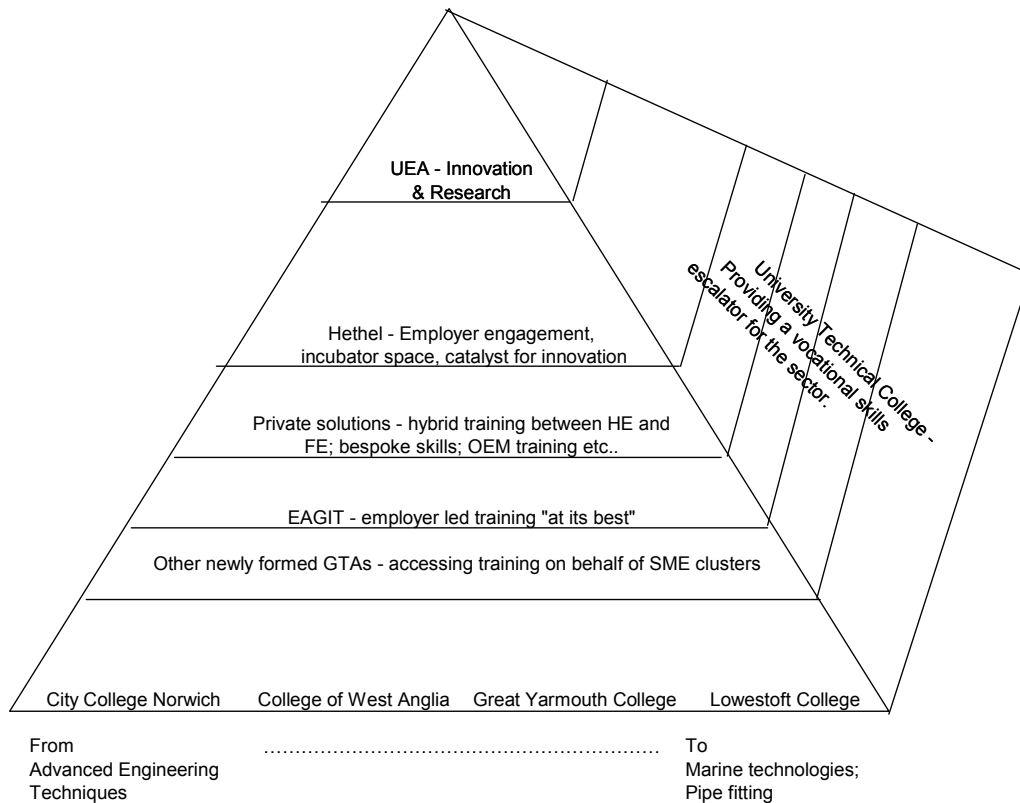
UEA - Innovation & Research

University Technical College - Providing a vocational skills escalator for the sector.

Hethel - Employer engagement, incubator space, catalyst for innovation

Private solutions - hybrid training between HE and FE; bespoke skills; OEM training etc..

EAGIT - employer led training "at its best"

Other newly formed GTAs - accessing training on behalf of SME clusters

City College Norwich College of West Anglia Great Yarmouth College Lowestoft College

From
Advanced Engineering
Techniques

……………………………………………………………

To
Marine technologies;
Pipe fitting